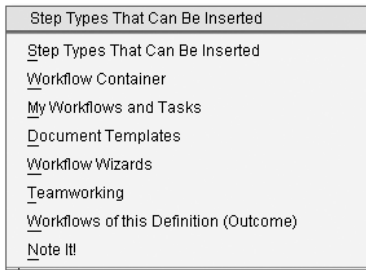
Step Types That Can Be Inserted

Step Types That Can Be Inserted
Workflow Container
My Workflows and Tasks
Document Templates
Workflow Wizards
Teamworking
Workflows of this Definition (Outcome)
Note It!